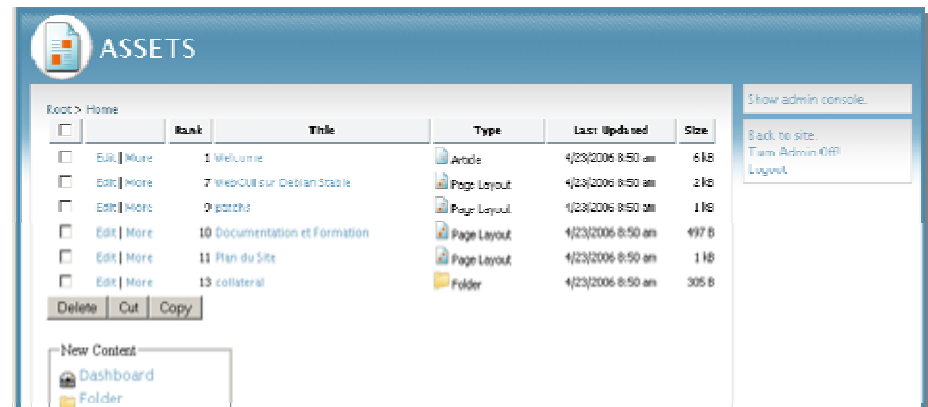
ASSETS

Root > Home

| | | Rank | Title | Type | Last Updated | Size |
|---|---|---|---|---|---|---|
| | Edit \| More | 1 | Welcome | Article | 4/23/2006 8:50 am | 6 kB |
| | Edit \| More | 7 | WebGUI sur Debian Stable | Page Layout | 4/23/2006 8:50 am | 2 kB |
| | Edit \| More | 9 | patchs | Page Layout | 4/23/2006 8:50 am | 1 kB |
| | Edit \| More | 10 | Documentation et Formation | Page Layout | 4/23/2006 8:50 am | 497 B |
| | Edit \| More | 11 | Plan du Site | Page Layout | 4/23/2006 8:50 am | 1 kB |
| | Edit \| More | 13 | collateral | Folder | 4/23/2006 8:50 am | 305 B |

Delete Cut Copy

New Content
Dashboard
Folder

Show admin console.

Back to site.
Turn Admin Off!
Logout